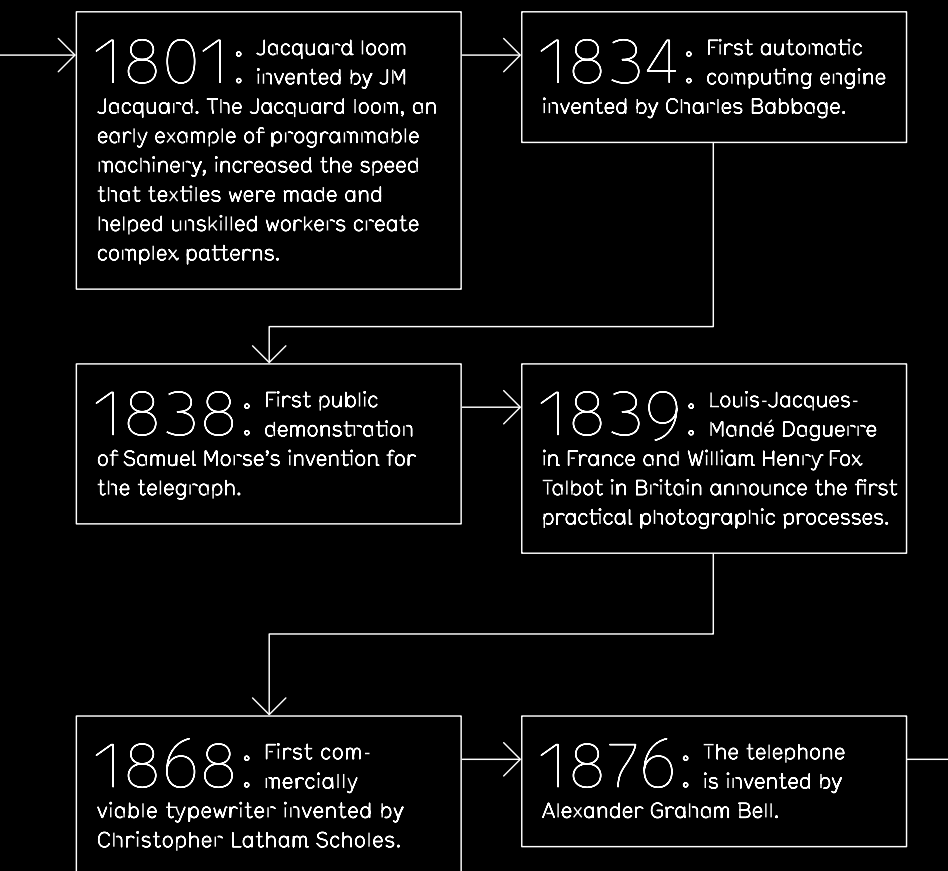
1801: Jacquard loom invented by JM Jacquard. The Jacquard loom, an early example of programmable machinery, increased the speed that textiles were made and helped unskilled workers create complex patterns.

1834: First automatic computing engine invented by Charles Babbage.

1838: First public demonstration of Samuel Morse's invention for the telegraph.

1839: Louis-Jacques-Mandé Daguerre in France and William Henry Fox Talbot in Britain announce the first practical photographic processes.

1868: First commercially viable typewriter invented by Christopher Latham Scholes.

1876: The telephone is invented by Alexander Graham Bell.